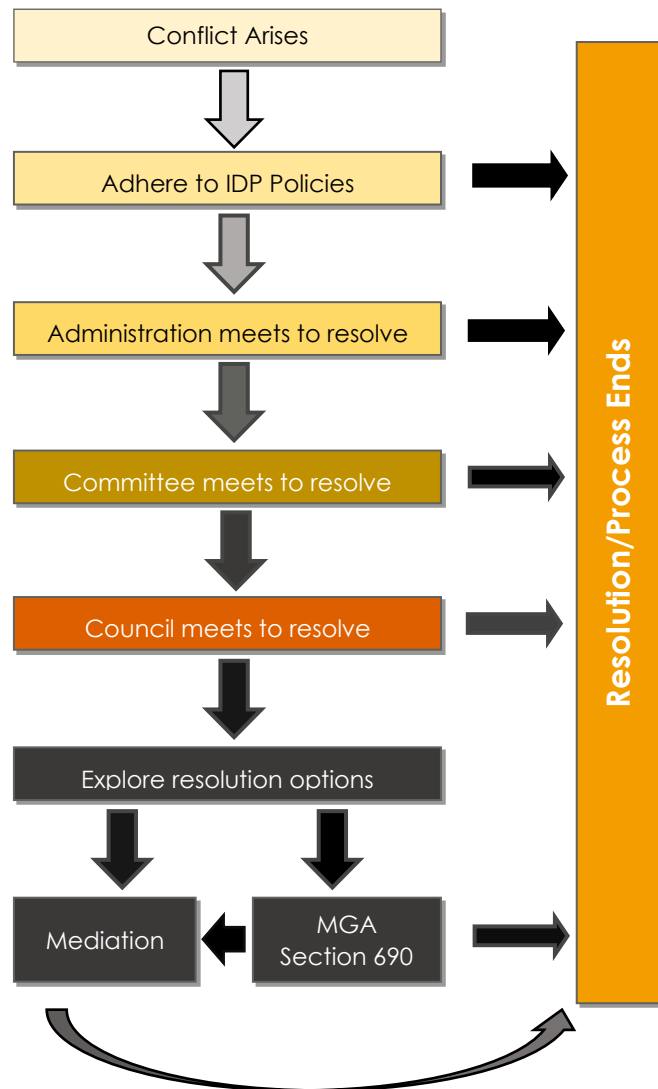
Conflict Arises

Adhere to IDP Policies

Administration meets to resolve

Committee meets to resolve

Council meets to resolve

Explore resolution options

Mediation

MGA Section 690

Resolution/Process Ends